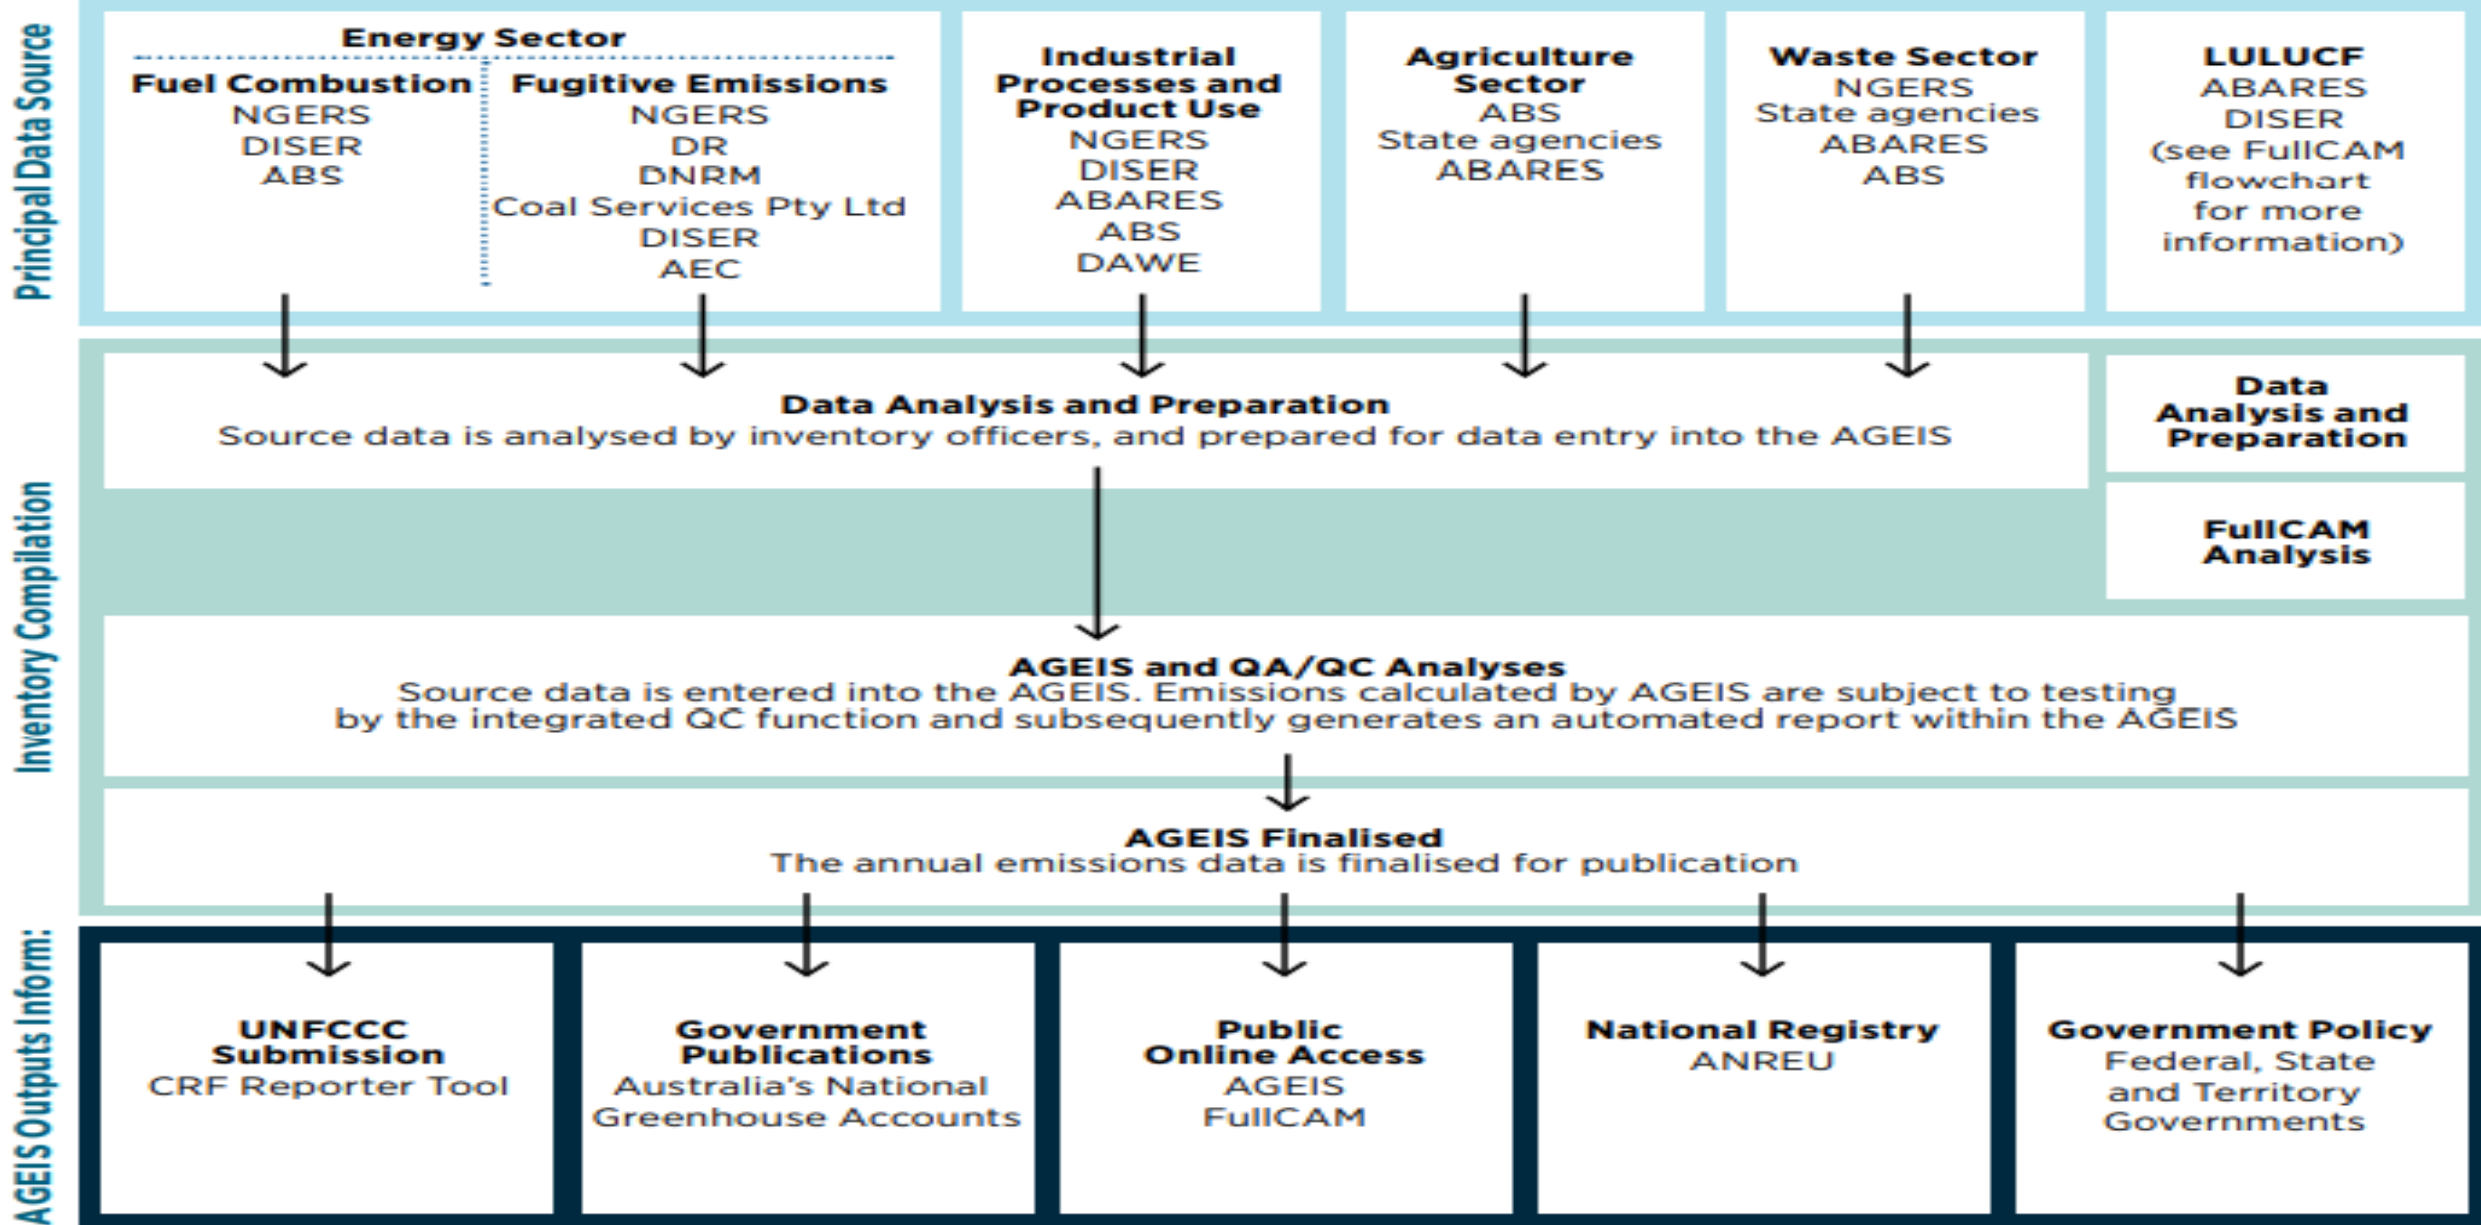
Principal Data Source

Energy Sector

Fuel Combustion
NGERS
DISER
ABS

Fugitive Emissions
NGERS
DR
DNRM
Coal Services Pty Ltd
DISER
AEC

Industrial Processes and Product Use
NGERS
DISER
ABARES
ABS
DAWE

Agriculture Sector
ABS
State agencies
ABARES

Waste Sector
NGERS
State agencies
ABARES
ABS

LULUCF
ABARES
DISER
(see FullCAM flowchart for more information)

Inventory Compilation

Data Analysis and Preparation
Source data is analysed by inventory officers, and prepared for data entry into the AGEIS

Data Analysis and Preparation

FullCAM Analysis

AGEIS and QA/QC Analyses
Source data is entered into the AGEIS. Emissions calculated by AGEIS are subject to testing by the integrated QC function and subsequently generates an automated report within the AGEIS

AGEIS Finalised
The annual emissions data is finalised for publication

AGEIS Outputs Inform:

UNFCCC Submission
CRF Reporter Tool

Government Publications
Australia's National Greenhouse Accounts

Public Online Access
AGEIS
FullCAM

National Registry
ANREU

Government Policy
Federal, State and Territory Governments